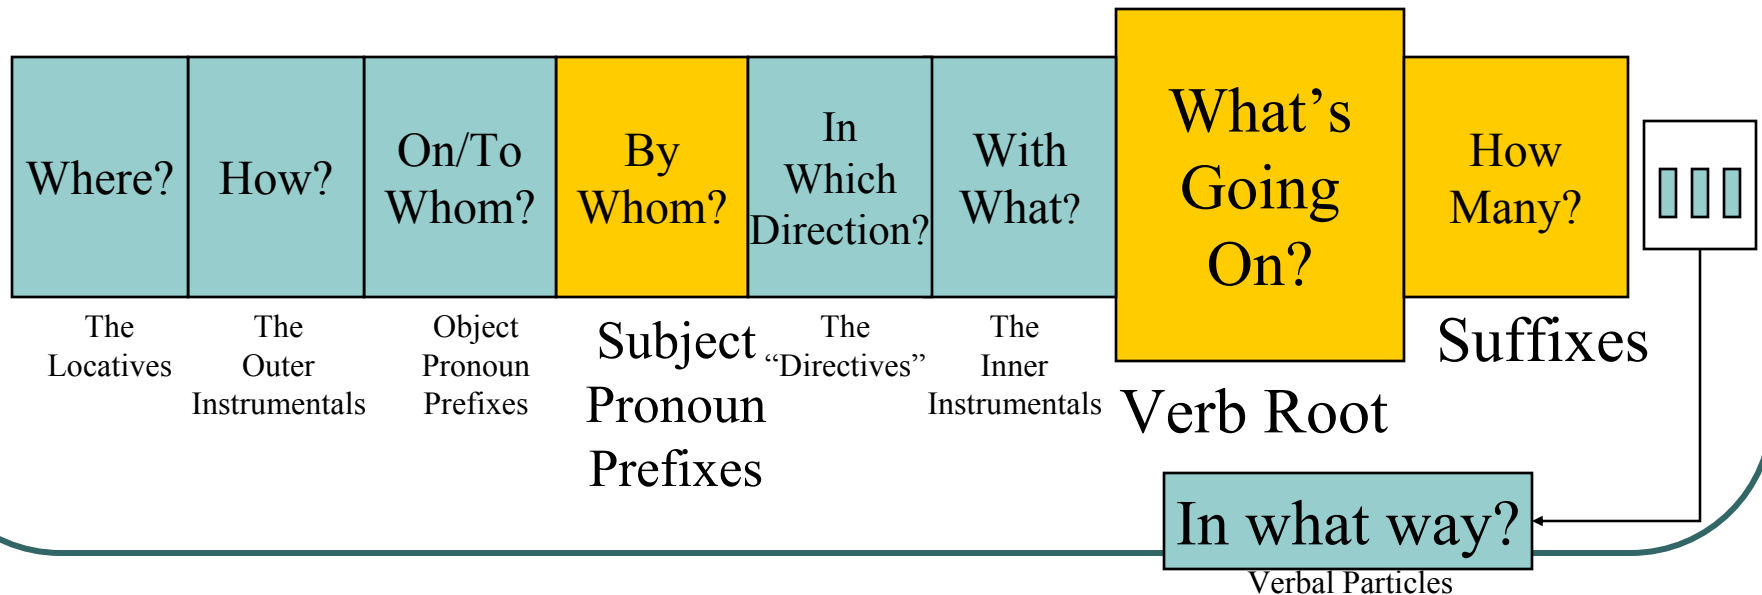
Where?

The Locatives

How?

The Outer Instrumentals

On/To Whom?

Object Pronoun Prefixes

By Whom?

Subject Pronoun Prefixes

In Which Direction?

The "Directives"

With What?

The Inner Instrumentals

What's Going On?

Verb Root

How Many?

Suffixes

▯▯▯

In what way?

Verbal Particles